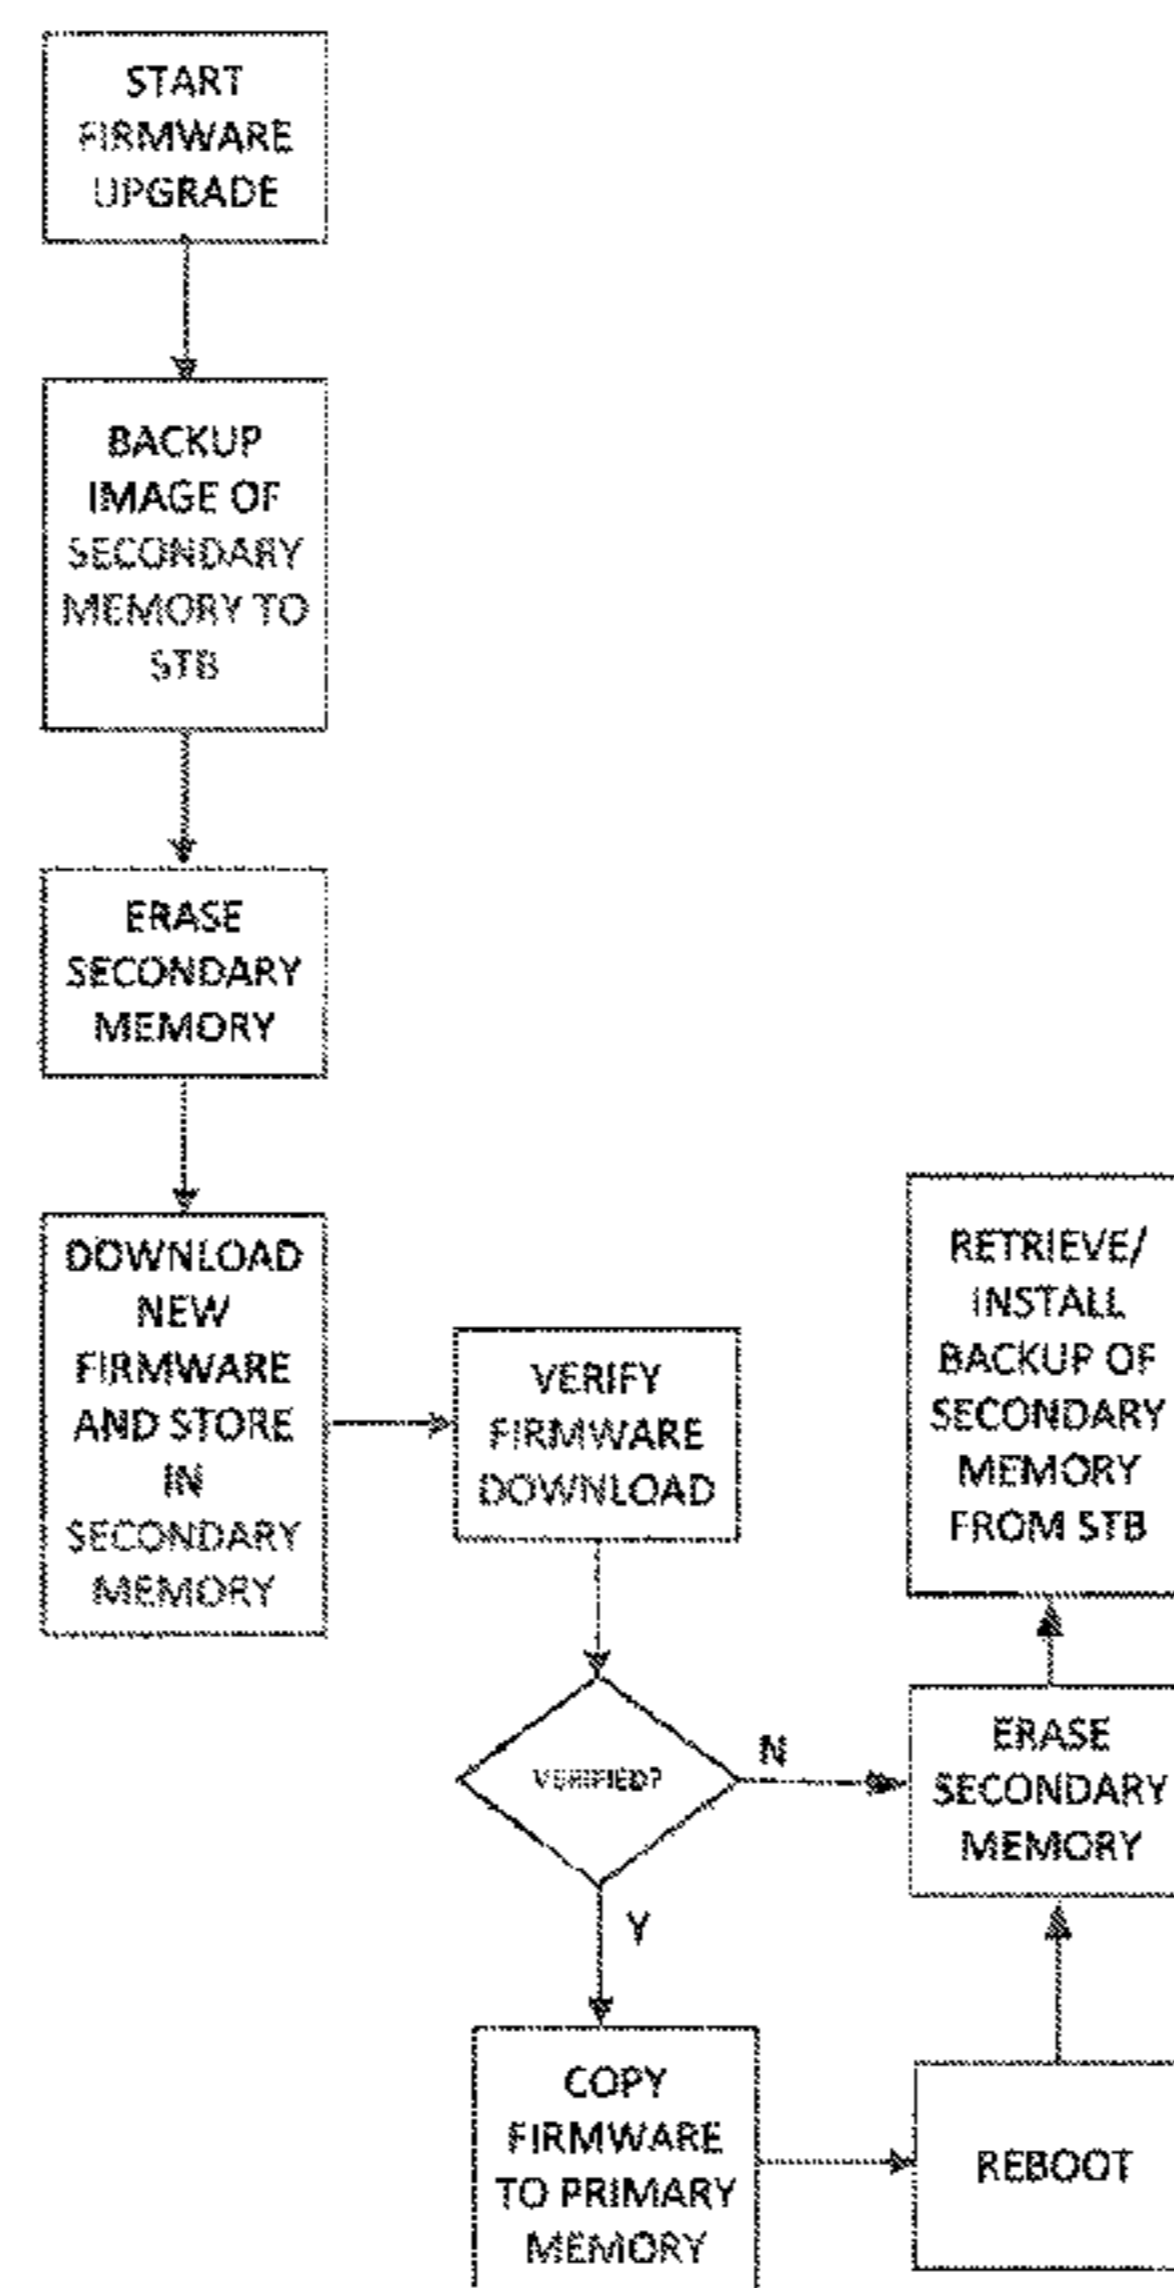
START FIRMWARE UPGRADE

BACKUP IMAGE OF SECONDARY MEMORY TO STB

ERASE SECONDARY MEMORY

DOWNLOAD NEW FIRMWARE AND STORE IN SECONDARY MEMORY

VERIFY FIRMWARE DOWNLOAD

VERIFIED?

N

Y

ERASE SECONDARY MEMORY

RETRIEVE/ INSTALL BACKUP OF SECONDARY MEMORY FROM STB

COPY FIRMWARE TO PRIMARY MEMORY

REBOOT